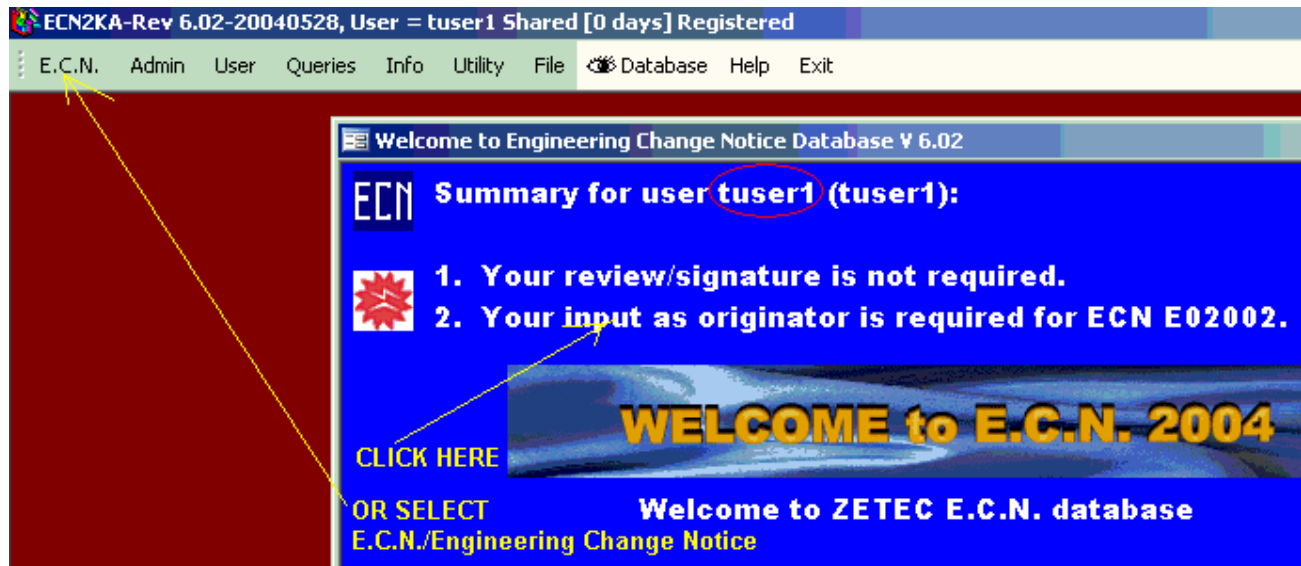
ECN2KA-Rev 6.02-20040528, User = tuser1 Shared [0 days] Registered

E.C.N. Admin User Queries Info Utility File Database Help Exit

Welcome to Engineering Change Notice Database V 6.02

ECN

Summary for user tuser1 (tuser1):

1. Your review/signature is not required.

2. Your input as originator is required for ECN E02002.

WELCOME to E.C.N. 2004

CLICK HERE

OR SELECT
E.C.N./Engineering Change Notice

Welcome to ZETEC E.C.N. database